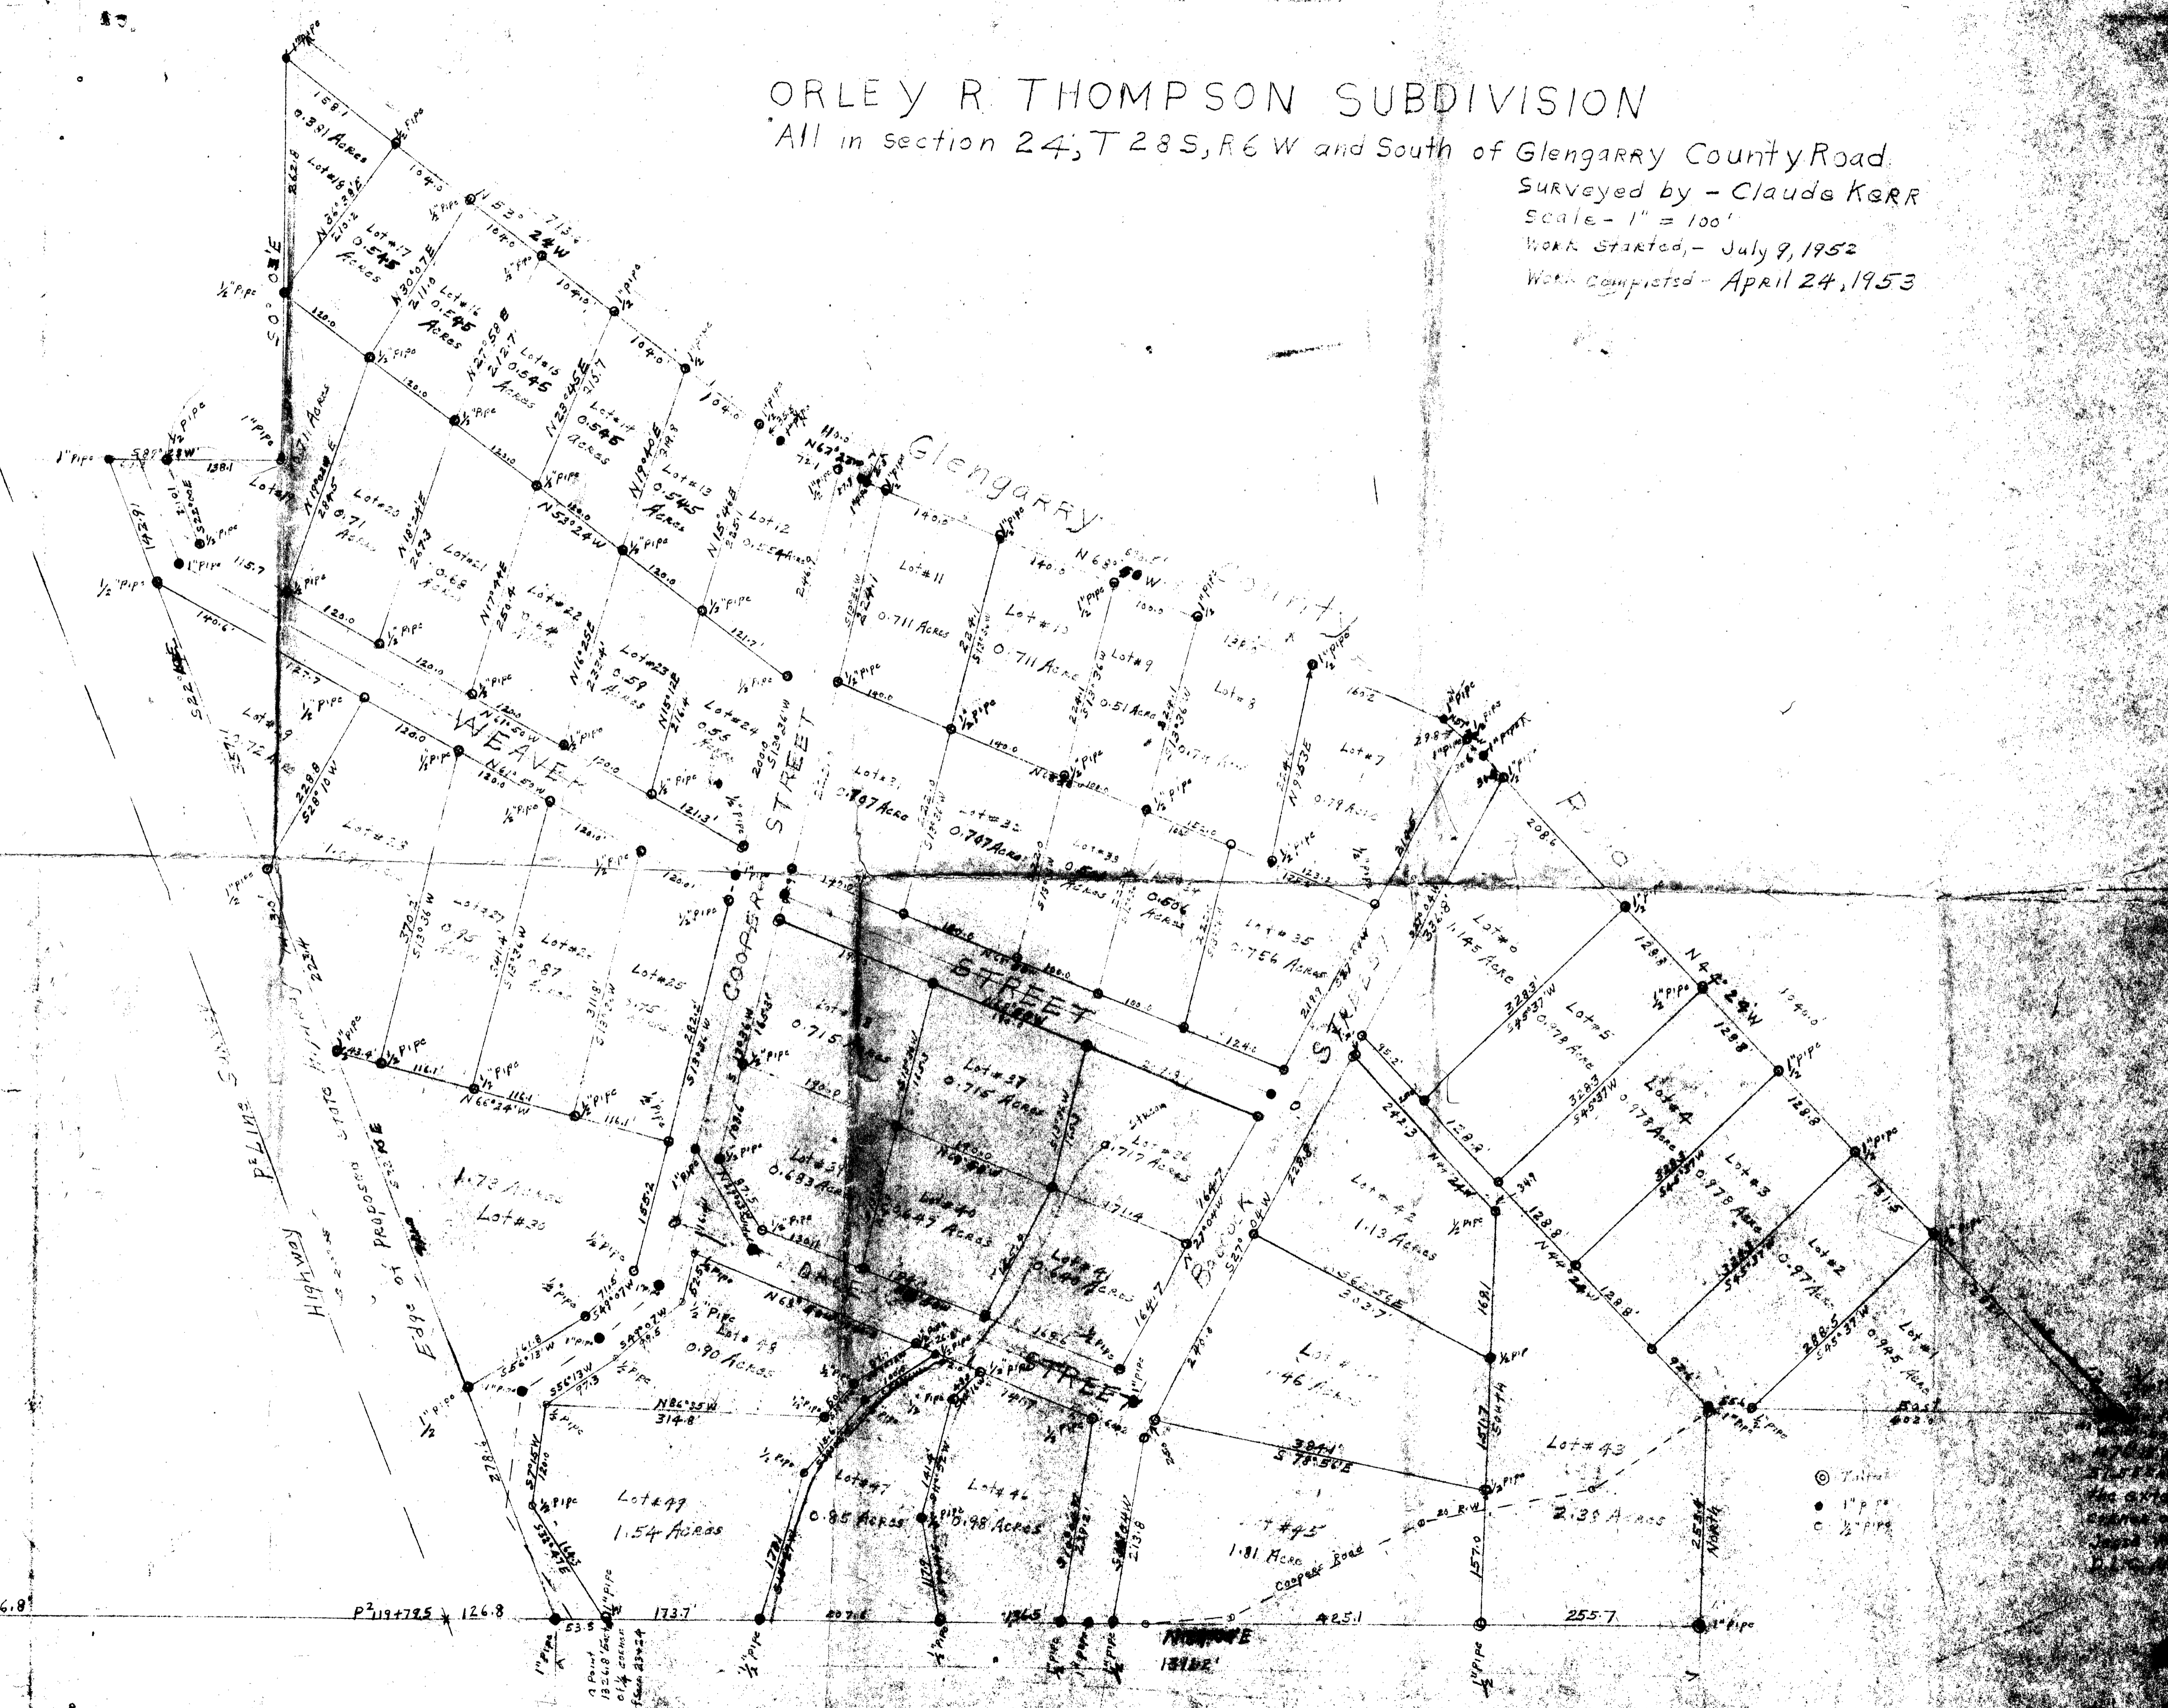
ORLEY R THOMPSON SUBDIVISION
All in section 24, T 28 S, R 6 W and South of Glengarry County Road.
Surveyed by - Claude Kerr
Scale - 1" = 100'
Work Started, - July 9, 1952
Work completed - April 24, 1953

Glengarry County Road
WEAVER
STREET
COOPER
STREET
DAVE STREET
BABCOCK
STREET
Highway
Edge of Proposed State
Pelling

Lot #18 0.391 Acres
Lot #17 0.545 Acres
Lot #16 0.545 Acres
Lot #15 0.545 Acres
Lot #14 0.545 Acres
Lot #13 0.545 Acres
Lot #12 0.554 Acres
Lot #11 0.711 Acres
Lot #10 0.711 Acres
Lot #9 0.51 Acres
Lot #8
Lot #7 0.79 Acres
Lot #6 1.145 Acres
Lot #5 0.978 Acres
Lot #4 0.978 Acres
Lot #3 0.978 Acres
Lot #2 0.97 Acres
Lot #1 0.945 Acres
Lot #20 0.71 Acres
Lot #21 0.68 Acres
Lot #22
Lot #23 0.59 Acres
Lot #24 0.55 Acres
Lot #19 0.72 Acres
Lot #28
Lot #27 0.95 Acres
Lot #26 0.87 Acres
Lot #25 0.75 Acres
Lot #31 0.747 Acres
Lot #32 0.747 Acres
Lot #33 0.5 Acres
Lot #34 0.506 Acres
Lot #35 0.756 Acres
Lot #36 0.715 Acres
Lot #37 0.715 Acres
Lot #38 0.717 Acres
Lot #39 0.693 Acres
Lot #40 0.647 Acres
Lot #41 0.640 Acres
Lot #42 1.13 Acres
Lot #43 2.39 Acres
Lot #44 1.46 Acres
Lot #45 1.81 Acres
Lot #46 0.98 Acres
Lot #47 0.85 Acres
Lot #48 0.90 Acres
Lot #49 1.54 Acres
Lot #30 1.73 Acres

1" Pipe
½" Pipe
N 53° 7' 3" W
N 53° 24' W
N 67° 22' W
N 65° 50' W
N 66° 24' W
N 61° 50' W
N 44° 24' W
N 86° 35' W
S 78° 56' E
S 56° 13' W
S 54° 37' W
S 54° 07' W
S 28° 10' W
S 22° 18' E
S 87° 28' W
S 27° 04' W
N 9° 53' E
S 0° 44' W
North
East
P² 119+79.5
126.8
53.5
173.7
207.6
425.1
255.7
Coopers Road
20' R/W
158.1
104.0
140.0
120.0
121.7
229.8
314.8
384.1
288.5
169.1
157.0
1318.2'